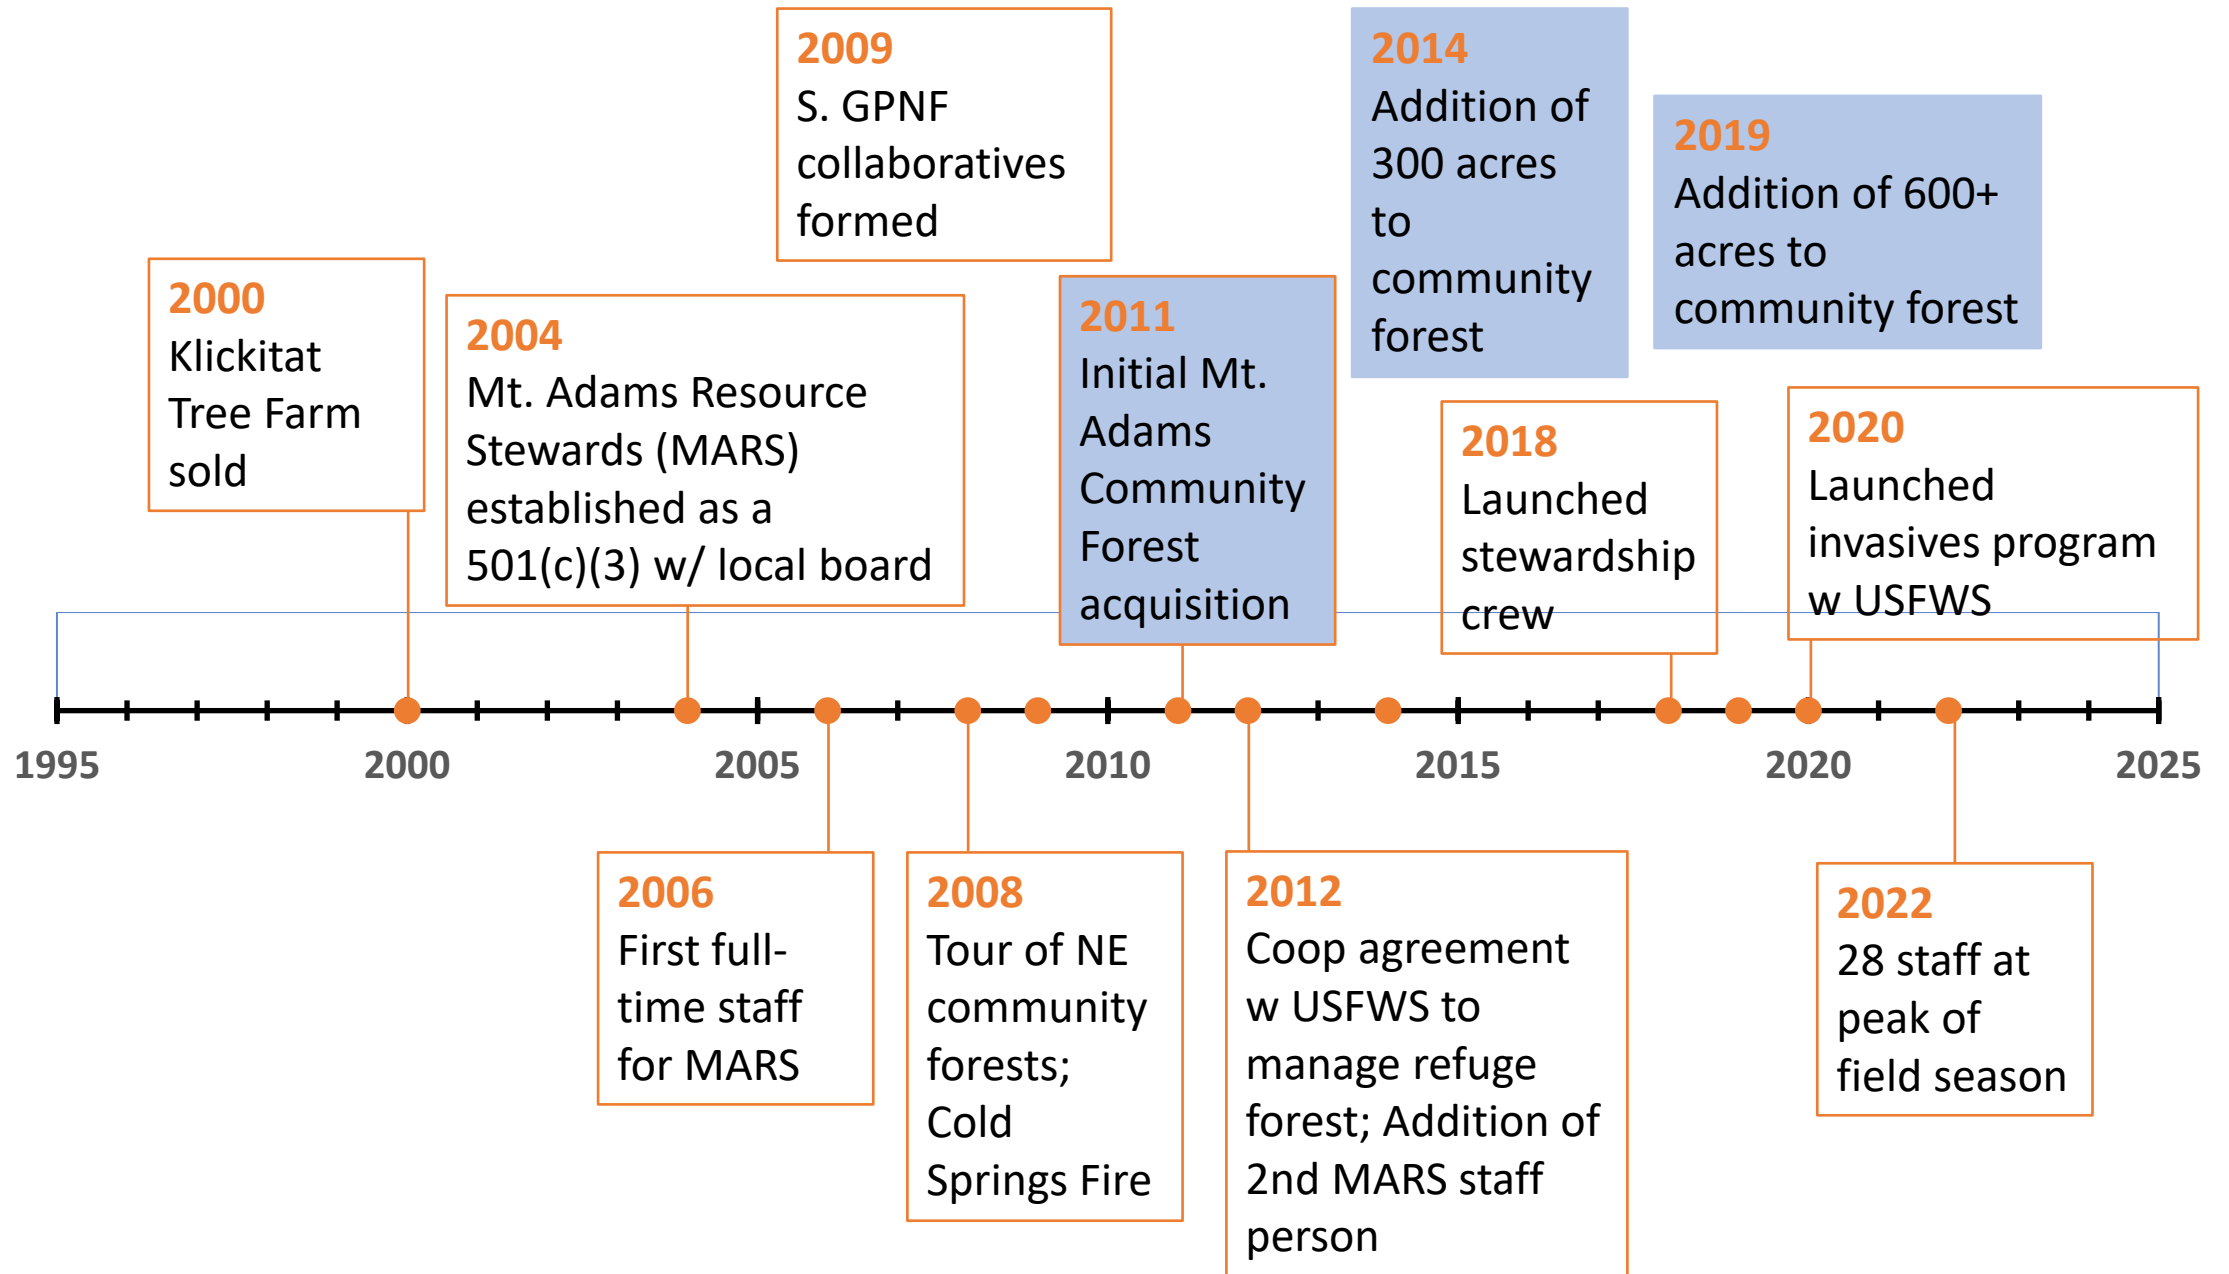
2009
S. GPNF collaboratives formed

2014
Addition of 300 acres to community forest

2019
Addition of 600+ acres to community forest

2000
Klickitat Tree Farm sold

2004
Mt. Adams Resource Stewards (MARS) established as a 501(c)(3) w/ local board

2011
Initial Mt. Adams Community Forest acquisition

2018
Launched stewardship crew

2020
Launched invasives program w USFWS

1995
2000
2005
2010
2015
2020
2025

2006
First full-time staff for MARS

2008
Tour of NE community forests; Cold Springs Fire

2012
Coop agreement w USFWS to manage refuge forest; Addition of 2nd MARS staff person

2022
28 staff at peak of field season